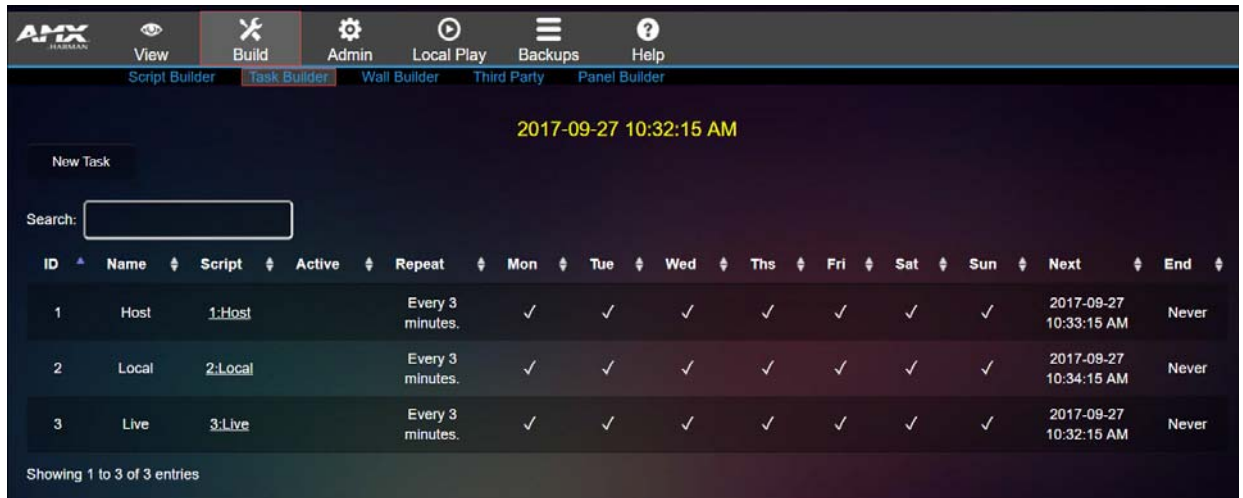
AMX HARMAN

View Build Admin Local Play Backups Help

Script Builder Task Builder Wall Builder Third Party Panel Builder

2017-09-27 10:32:15 AM

New Task

Search:

| ID | Name | Script | Active | Repeat | Mon | Tue | Wed | Ths | Fri | Sat | Sun | Next | End |
|---|---|---|---|---|---|---|---|---|---|---|---|---|---|
| 1 | Host | 1:Host | | Every 3 minutes. | ✓ | ✓ | ✓ | ✓ | ✓ | ✓ | ✓ | 2017-09-27 10:33:15 AM | Never |
| 2 | Local | 2:Local | | Every 3 minutes. | ✓ | ✓ | ✓ | ✓ | ✓ | ✓ | ✓ | 2017-09-27 10:34:15 AM | Never |
| 3 | Live | 3:Live | | Every 3 minutes. | ✓ | ✓ | ✓ | ✓ | ✓ | ✓ | ✓ | 2017-09-27 10:32:15 AM | Never |

Showing 1 to 3 of 3 entries